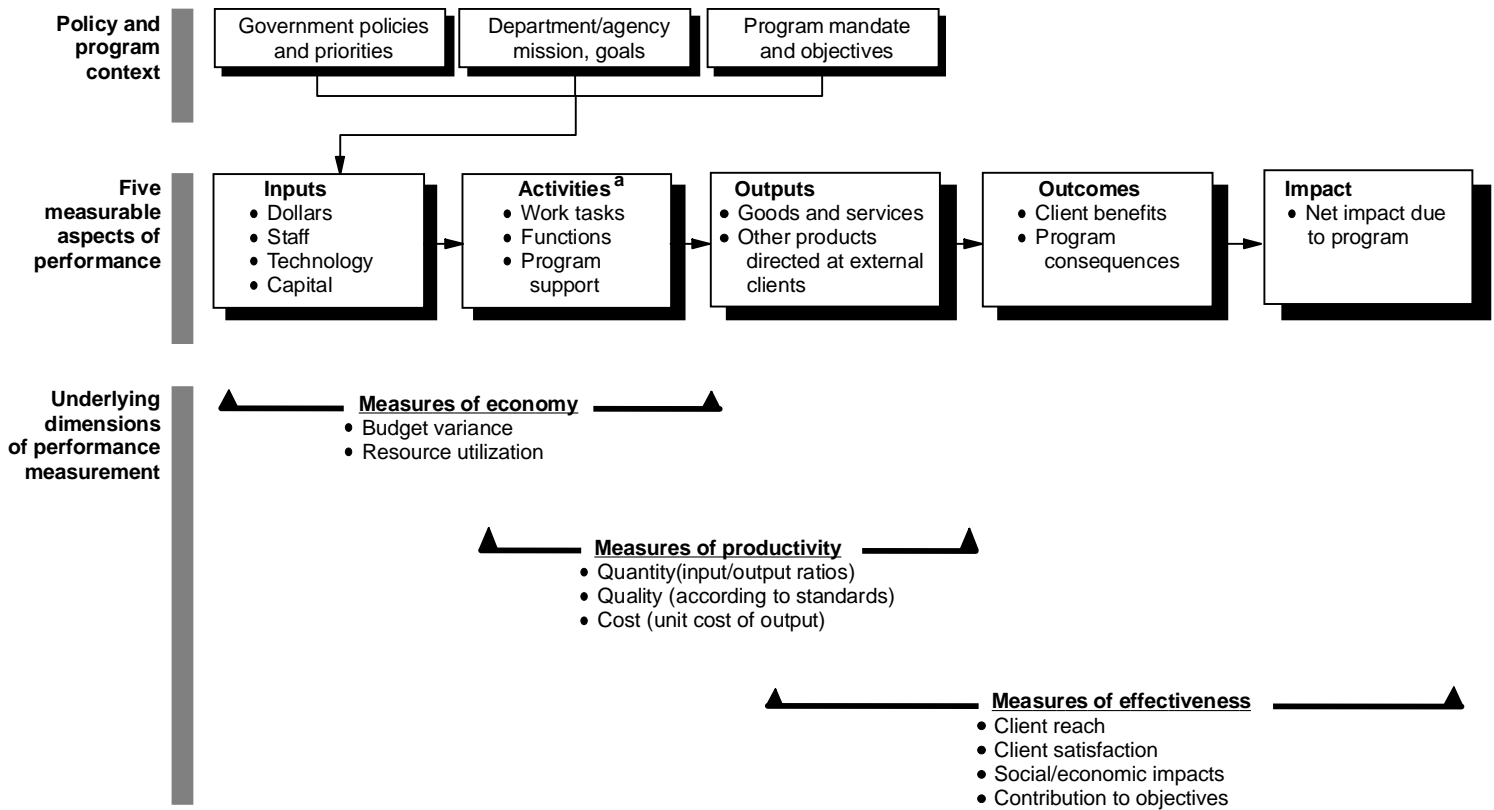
Policy and program context

Government policies and priorities

Department/agency mission, goals

Program mandate and objectives

Five measurable aspects of performance

Inputs
• Dollars
• Staff
• Technology
• Capital

Activities $^{a}$
• Work tasks
• Functions
• Program support

Outputs
• Goods and services
• Other products directed at external clients

Outcomes
• Client benefits
• Program consequences

Impact
• Net impact due to program

Underlying dimensions of performance measurement

Measures of economy
• Budget variance
• Resource utilization

Measures of productivity
• Quantity(input/output ratios)
• Quality (according to standards)
• Cost (unit cost of output)

Measures of effectiveness
• Client reach
• Client satisfaction
• Social/economic impacts
• Contribution to objectives